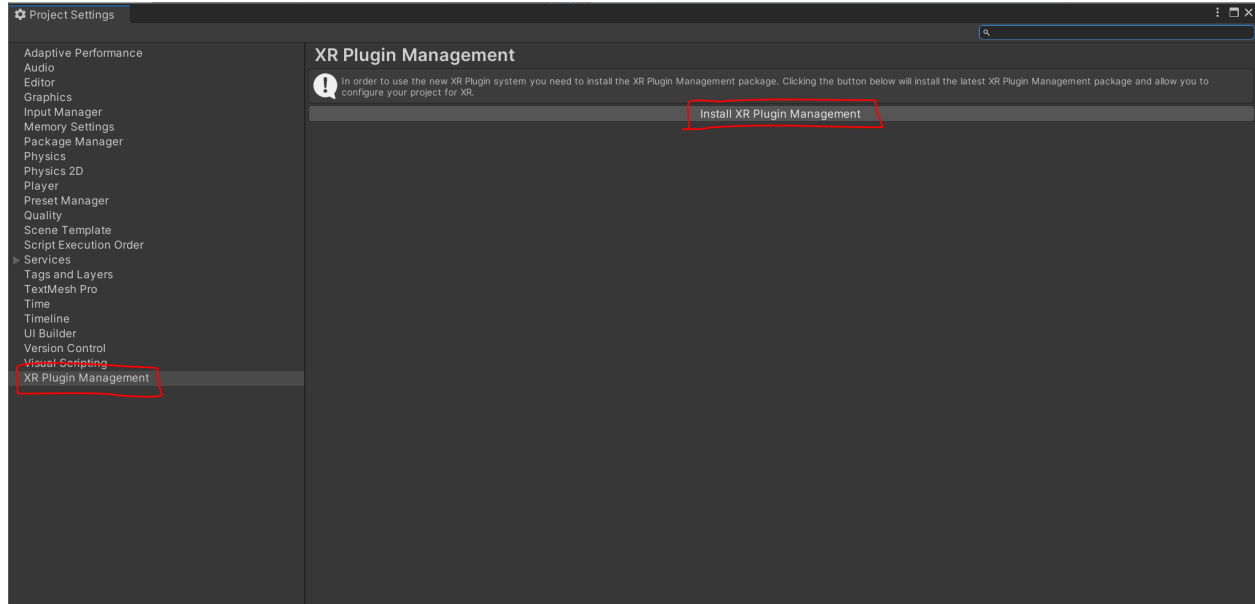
Project Settings

Adaptive Performance
Audio
Editor
Graphics
Input Manager
Memory Settings
Package Manager
Physics
Physics 2D
Player
Preset Manager
Quality
Scene Template
Script Execution Order
Services
Tags and Layers
TextMesh Pro
Time
Timeline
UI Builder
Version Control
Visual Scripting
XR Plugin Management

XR Plugin Management

In order to use the new XR Plugin system you need to install the XR Plugin Management package. Clicking the button below will install the latest XR Plugin Management package and allow you to configure your project for XR.

Install XR Plugin Management